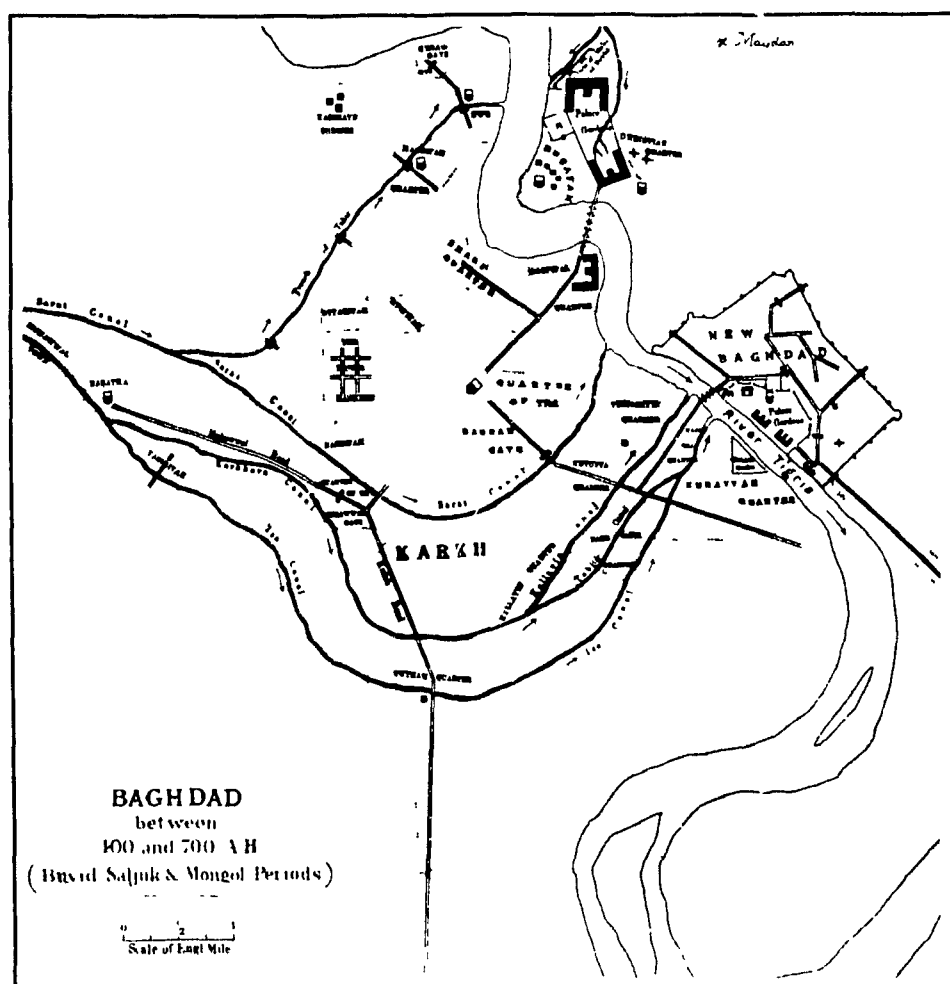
x Maidan

Palace
Garden

NEW
BAGHDAD

Sarat Canal

Sarat Canal

QUARTER OF THE

BASRAH GATE

KARKH

Sarat Canal

Isa Canal

Isa Canal

River Tigris

Palace
Gardens

KARKHAYA

Karkhaya Canal

Mahawwal Road

BAGHDAD
between
400 and 700 A.H.
(Buyid Saljuk & Mongol Periods)

0 1/2 1
Scale of Engl Mile